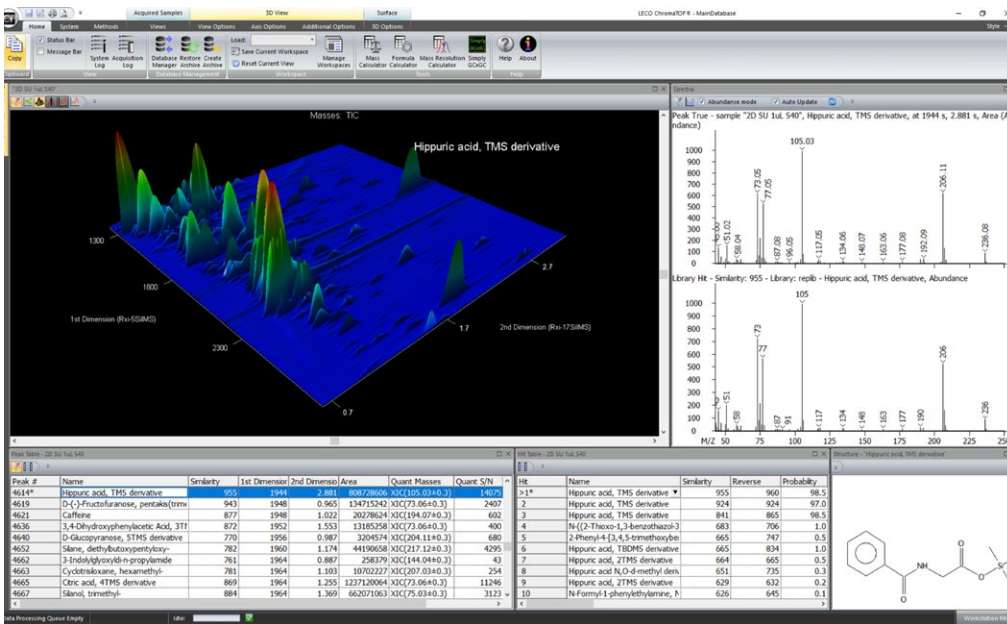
Acquired Samples | 3D View | Surface | LECO ChromaTOF® - MainDatabase
Home | System | Methods | Views | View Options | Axis Options | Additional Options | 3D Options | Style
Copy | Status Bar | Message Bar | System Log | Acquisition Log | Database Manager | Restore Archive | Create Archive | Load: | Save Current Workspace | Reset Current View | Manage Workspaces | Mass Calculator | Formula Calculator | Mass Resolution Calculator | Simply GCxGC | Help | About
Clipboard | View | Database Management | Workspace | Tools | Help

2D SU 1uL S40
Masses: TIC
Hippuric acid, TMS derivative
1300
1800
2300
1st Dimension (Rxi-5SilMS)
2.7
1.7
0.7
2nd Dimension (Rxi-17SilMS)

Spectra
Abundance mode | Auto Update
Peak True - sample "2D SU 1uL S40", Hippuric acid, TMS derivative, at 1944 s, 2.881 s, Area (A... undance)
1000 900 800 700 600 500 400 300 200 100
105.03
73.05
77.05
51.02
58.04
87.08
96.05
117.05
134.06
148.07
163.06
177.08
192.09
206.11
236.08
Library Hit - Similarity: 955 - Library: replib - Hippuric acid, TMS derivative, Abundance
1000 900 800 700 600 500 400 300 200 100
105
73
77
51
58
87
91
117
134
148
163
177
190
206
236
M/Z 50 75 100 125 150 175 200 225 250

Peak Table - 2D SU 1uL S40
| Peak # | Name | Similarity | 1st Dimension | 2nd Dimension | Area | Quant Masses | Quant S/N |
|---|---|---|---|---|---|---|---|
| 4614* | Hippuric acid, TMS derivative | 955 | 1944 | 2.881 | 808728606 | XIC(105.03±0.3) | 14075 |
| 4619 | D-(-)-Fructofuranose, pentakis(trim | 943 | 1948 | 0.965 | 134715242 | XIC(73.06±0.3) | 2407 |
| 4621 | Caffeine | 877 | 1948 | 1.022 | 20278624 | XIC(194.07±0.3) | 602 |
| 4636 | 3,4-Dihydroxyphenylacetic Acid, 3TI | 872 | 1952 | 1.553 | 13185258 | XIC(73.06±0.3) | 400 |
| 4640 | D-Glucopyranose, 5TMS derivative | 770 | 1956 | 0.987 | 3204574 | XIC(204.11±0.3) | 680 |
| 4652 | Silane, diethylbutoxypentyloxy- | 782 | 1960 | 1.174 | 44190658 | XIC(217.12±0.3) | 4295 |
| 4662 | 3-Indolylglyoxyldi-n-propylamide | 761 | 1964 | 0.887 | 258379 | XIC(144.04±0.3) | 43 |
| 4663 | Cyclotrisiloxane, hexamethyl- | 781 | 1964 | 1.103 | 10702227 | XIC(207.03±0.3) | 254 |
| 4665 | Citric acid, 4TMS derivative | 869 | 1964 | 1.255 | 1237120064 | XIC(73.06±0.3) | 11246 |
| 4667 | Silanol, trimethyl- | 884 | 1964 | 1.369 | 662071063 | XIC(75.03±0.3) | 3123 |

Hit Table - 2D SU 1uL S40
| Hit | Name | Similarity | Reverse | Probability |
|---|---|---|---|---|
| >1* | Hippuric acid, TMS derivative | 955 | 960 | 98.5 |
| 2 | Hippuric acid, TMS derivative | 924 | 924 | 97.0 |
| 3 | Hippuric acid, TMS derivative | 841 | 865 | 98.5 |
| 4 | N-[(2-Thioxo-1,3-benzothiazol-3 | 683 | 706 | 1.0 |
| 5 | 2-Phenyl-4-[3,4,5-trimethoxybe | 665 | 747 | 0.5 |
| 6 | Hippuric acid, TBDMS derivative | 665 | 834 | 1.0 |
| 7 | Hippuric acid, 2TMS derivative | 664 | 665 | 0.5 |
| 8 | Hippuric acid N,O-d-methyl deri | 651 | 735 | 0.3 |
| 9 | Hippuric acid, 2TMS derivative | 629 | 632 | 0.2 |
| 10 | N-Formyl-1-phenylethylamine, N | 626 | 645 | 0.1 |

Structure - "Hippuric acid, TMS derivative"
O
NH
O
O
Si

Data Processing Queue Empty | Idle: | Workstation